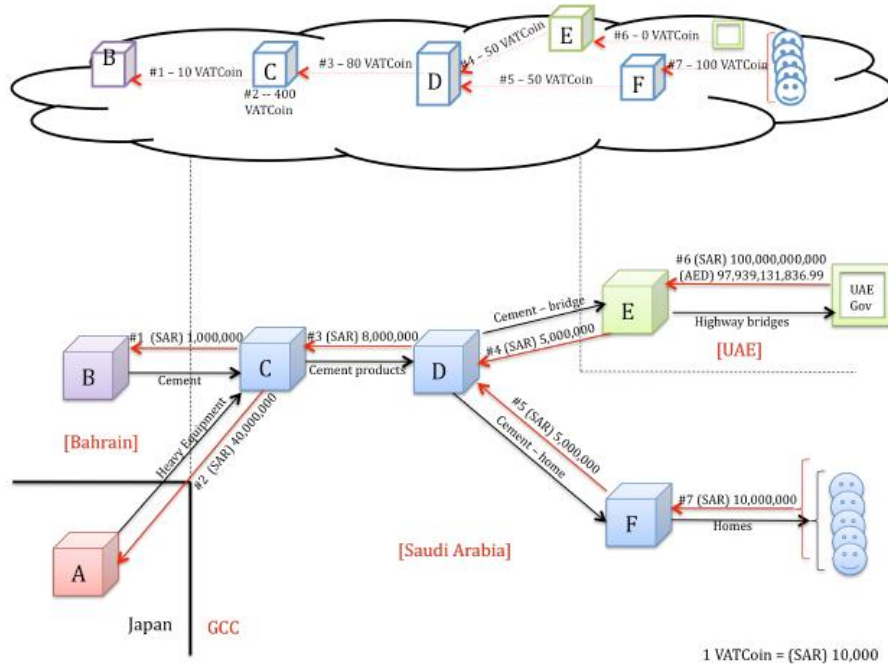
B
#1 – 10 VATCoin
C
#2 -- 400 VATCoin
#3 – 80 VATCoin
D
#4 – 50 VATCoin
E
#6 – 0 VATCoin
#5 – 50 VATCoin
F
#7 – 100 VATCoin

#6 (SAR) 100,000,000,000
(AED) 97,939,131,836.99
UAE Gov
Cement – bridge
E
Highway bridges
#4 (SAR) 5,000,000
[UAE]
#1 (SAR) 1,000,000
#3 (SAR) 8,000,000
B
Cement
C
Cement products
D
#5 (SAR) 5,000,000
Cement – home
[Bahrain]
Heavy Equipment
#2 (SAR) 40,000,000
#7 (SAR) 10,000,000
F
Homes
A
[Saudi Arabia]
Japan
GCC
1 VATCoin = (SAR) 10,000